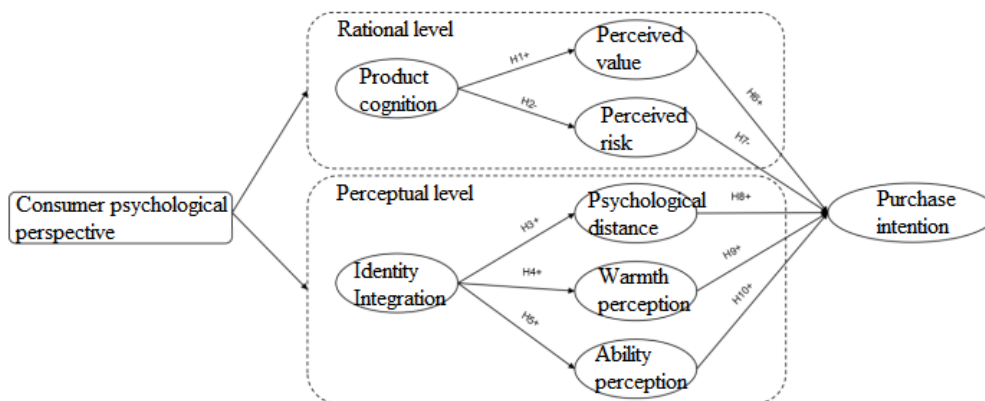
Consumer psychological perspective

Rational level

Product cognition

H1+

H2-

Perceived value

Perceived risk

H6+

H7-

Perceptual level

Identity Integration

H3+

H4+

H5+

Psychological distance

Warmth perception

Ability perception

H8+

H9+

H10+

Purchase intention